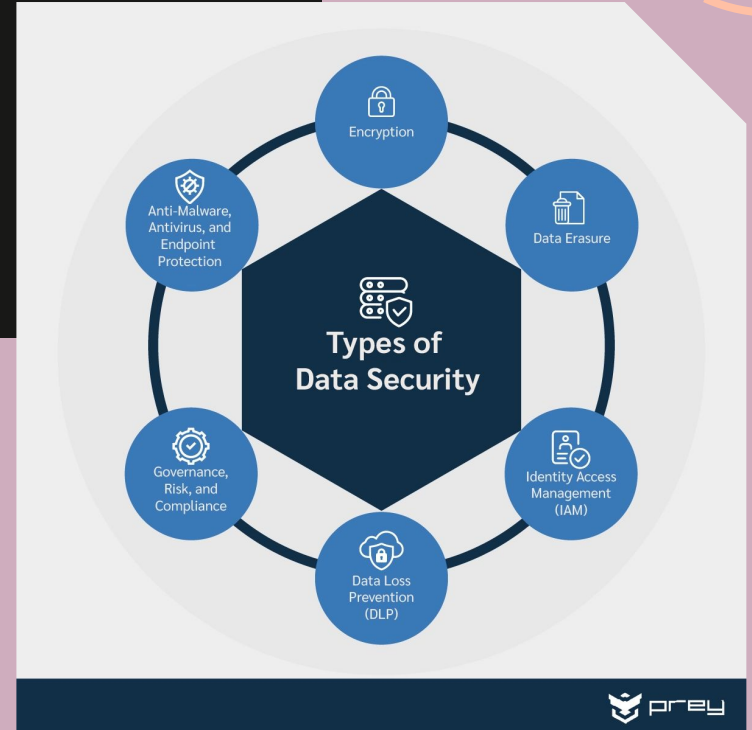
Types of Data Security

Encryption

Data Erasure

Identity Access Management (IAM)

Data Loss Prevention (DLP)

Governance, Risk, and Compliance

Anti-Malware, Antivirus, and Endpoint Protection

prey